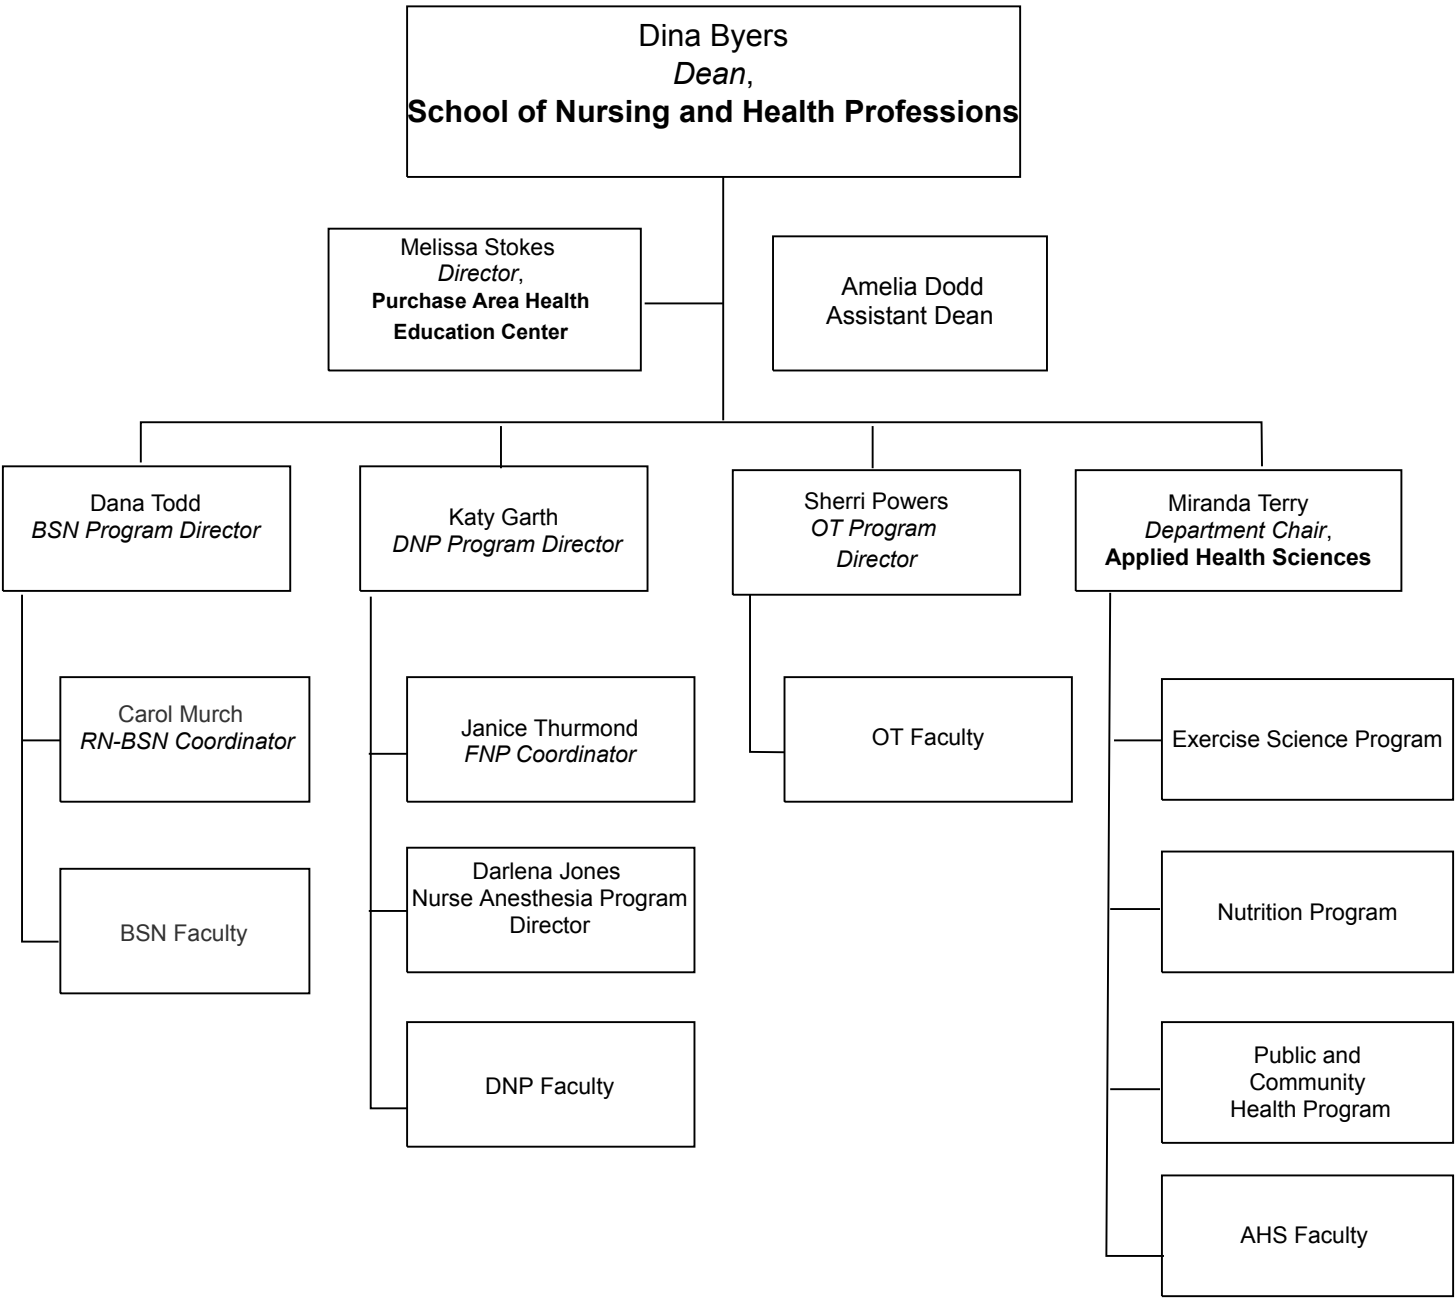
Dina Byers
*Dean*,
**School of Nursing and Health Professions**

Melissa Stokes
*Director*,
**Purchase Area Health Education Center**

Amelia Dodd
Assistant Dean

Dana Todd
*BSN Program Director*

Katy Garth
*DNP Program Director*

Sherri Powers
*OT Program Director*

Miranda Terry
*Department Chair*,
**Applied Health Sciences**

Carol Murch
*RN-BSN Coordinator*

BSN Faculty

Janice Thurmond
*FNP Coordinator*

Darlena Jones
Nurse Anesthesia Program Director

DNP Faculty

OT Faculty

Exercise Science Program

Nutrition Program

Public and Community Health Program

AHS Faculty